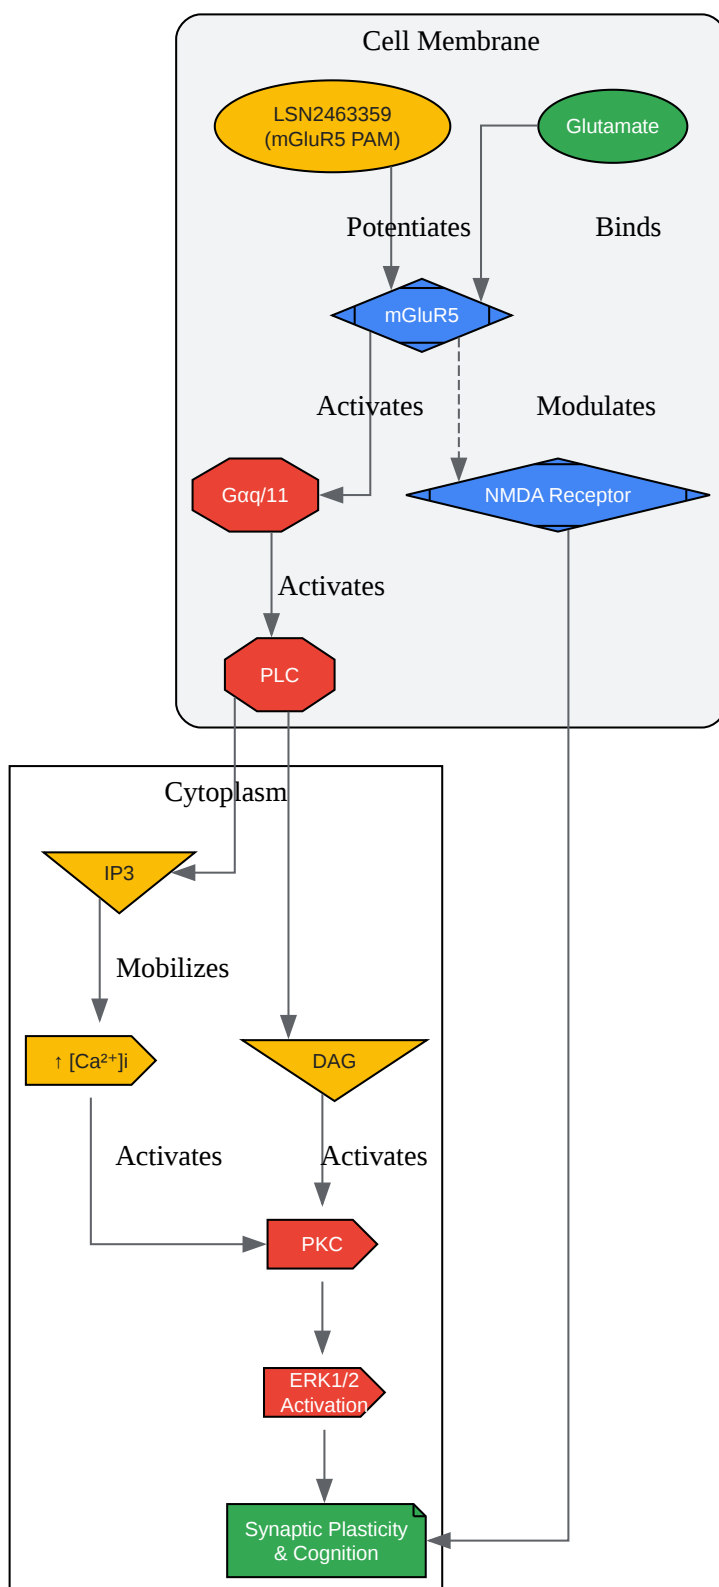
Cell Membrane

LSN2463359 (mGluR5 PAM)

Glutamate

Potentiates

Binds

mGluR5

Activates

Modulates

Gαq/11

NMDA Receptor

Activates

PLC

Cytoplasm

IP3

Mobilizes

↑ [Ca²⁺]i

DAG

Activates

Activates

PKC

ERK1/2 Activation

Synaptic Plasticity & Cognition